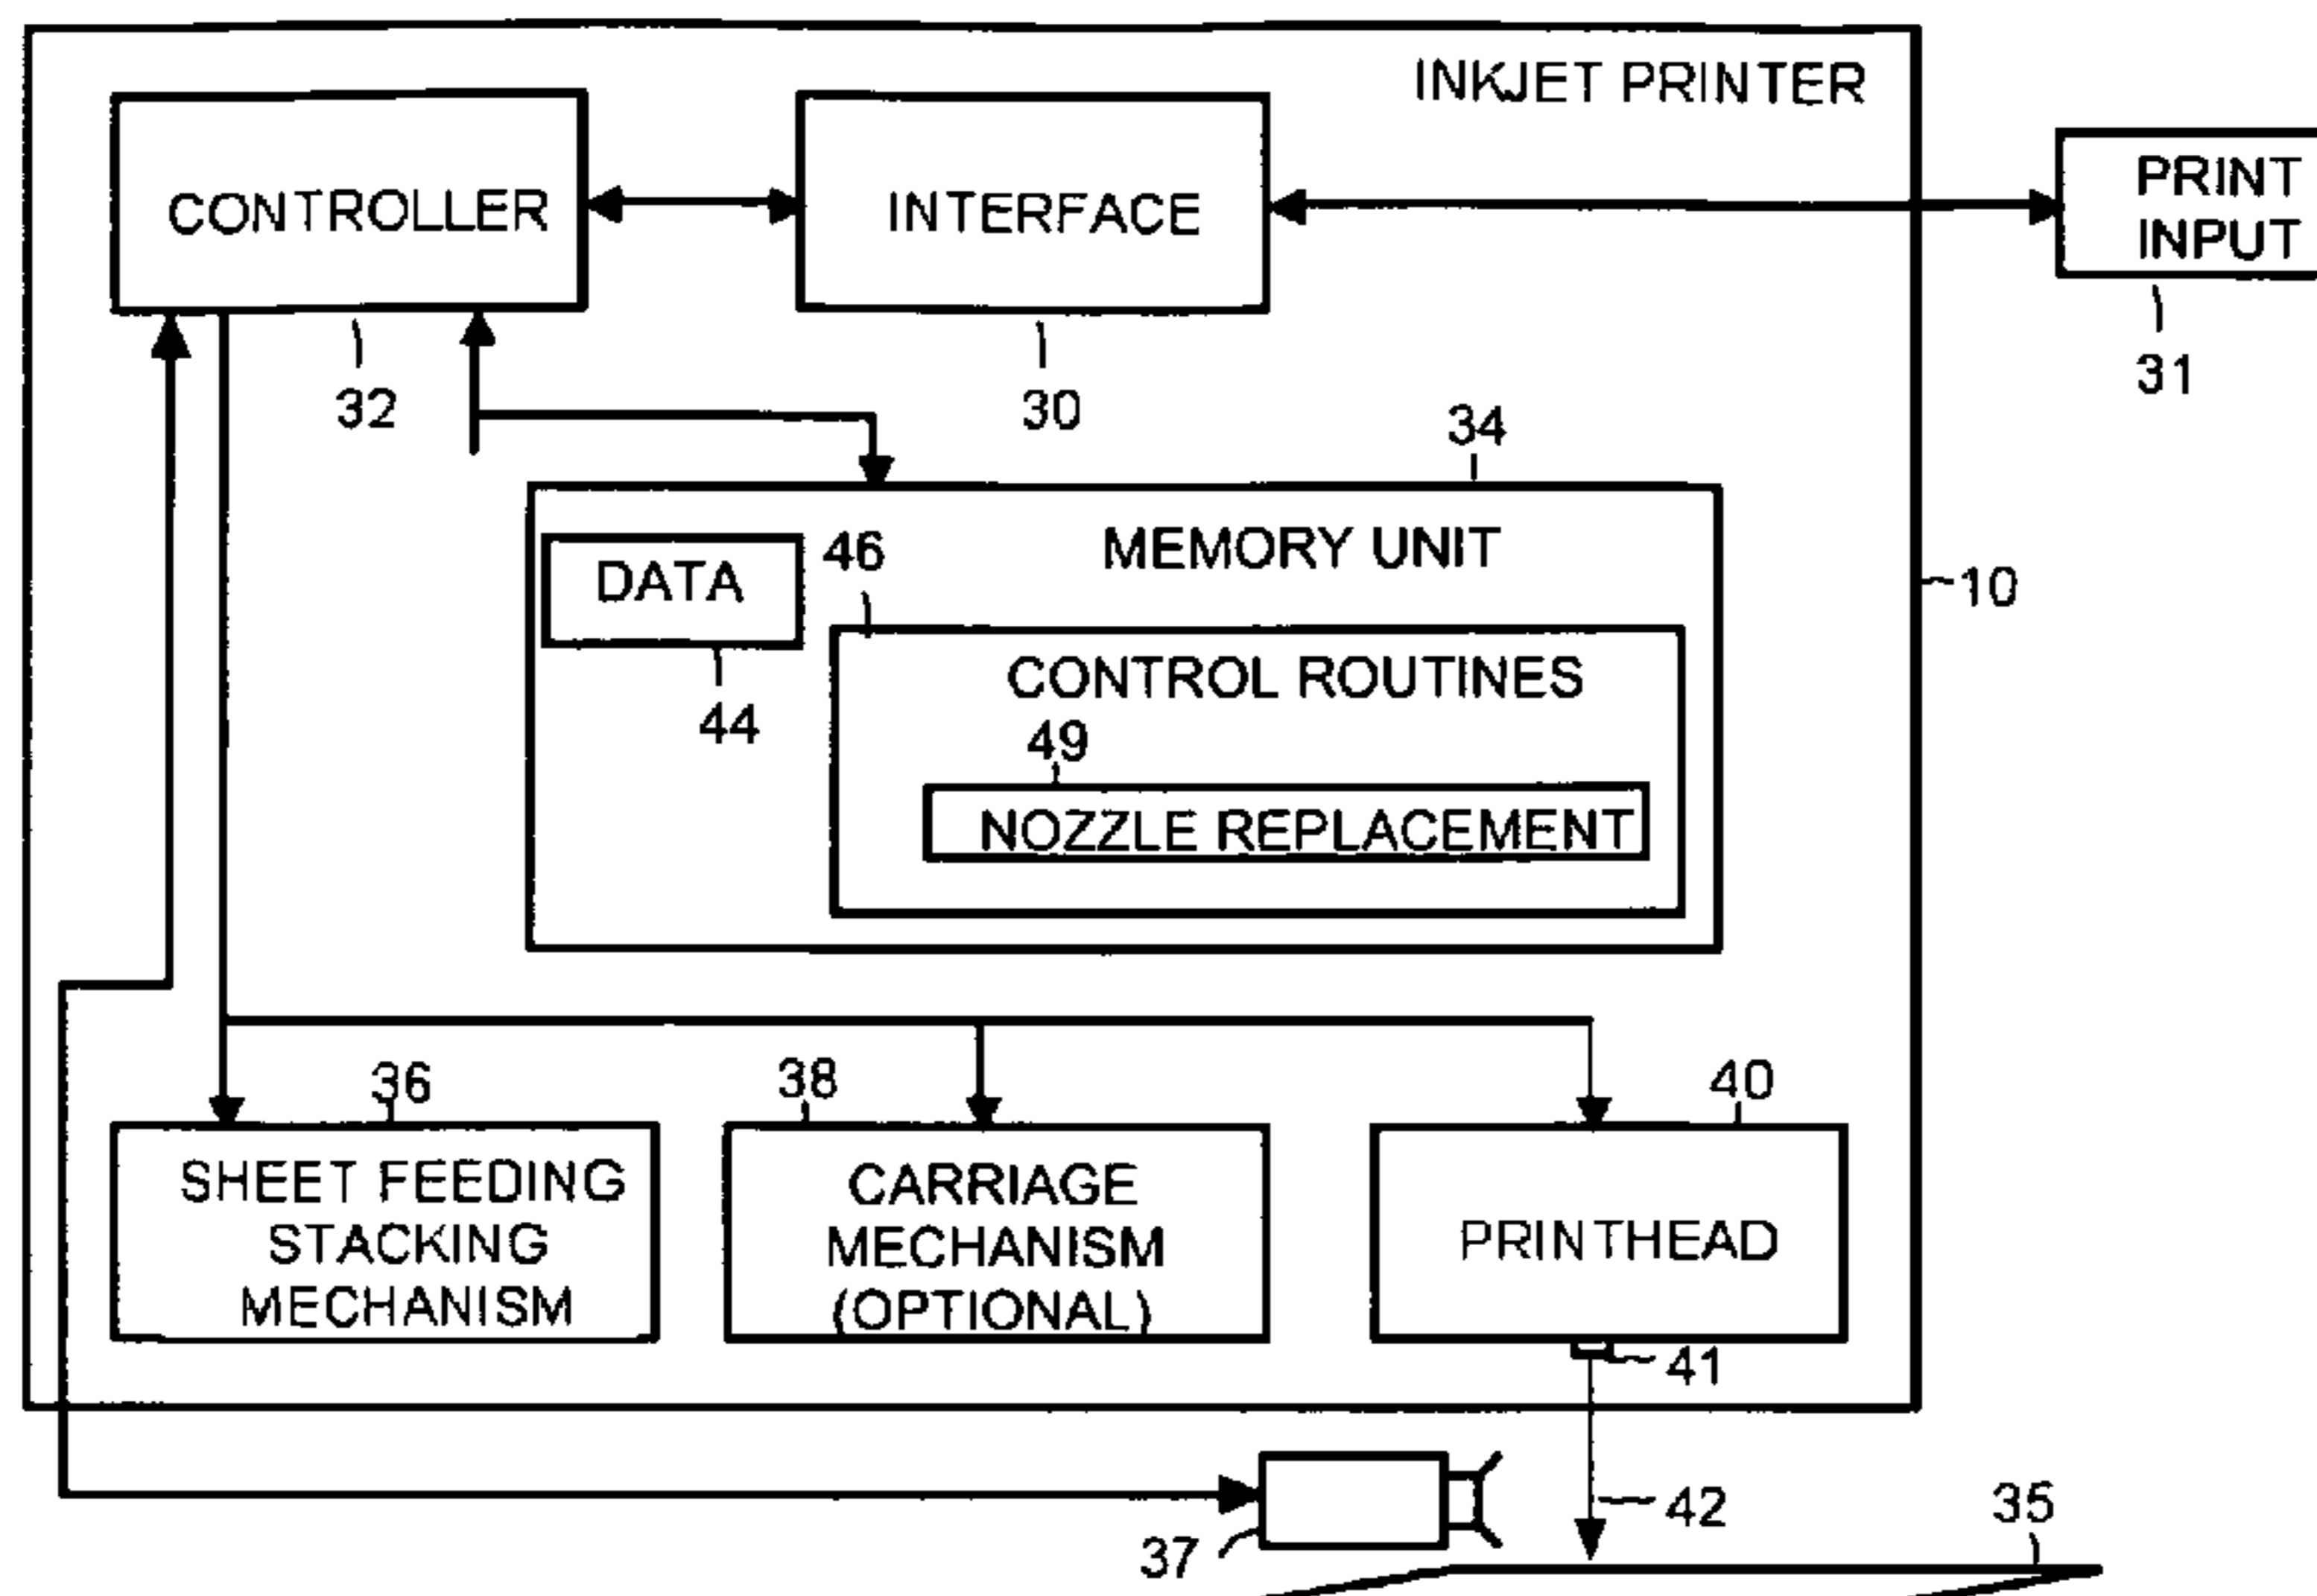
INKJET PRINTER

CONTROLLER

INTERFACE

PRINT INPUT

32

30

31

34

MEMORY UNIT

DATA

46

46

CONTROL ROUTINES

44

49

NOZZLE REPLACEMENT

~10

36

38

40

SHEET FEEDING STACKING MECHANISM

CARRIAGE MECHANISM (OPTIONAL)

PRINTHEAD

41

42

35

37